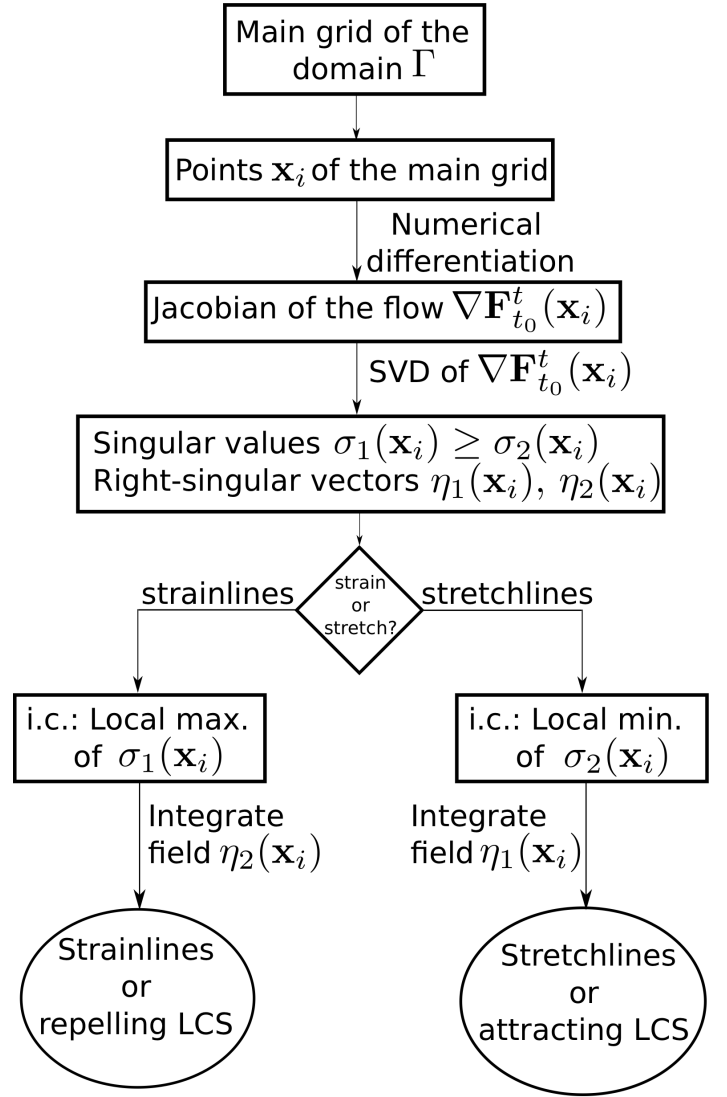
Main grid of the domain $\Gamma$

Points $\mathbf{x}_i$ of the main grid

Numerical differentiation

Jacobian of the flow $\nabla\mathbf{F}_{t_0}^{t}(\mathbf{x}_i)$

SVD of $\nabla\mathbf{F}_{t_0}^{t}(\mathbf{x}_i)$

Singular values $\sigma_1(\mathbf{x}_i) \geq \sigma_2(\mathbf{x}_i)$
Right-singular vectors $\eta_1(\mathbf{x}_i)$, $\eta_2(\mathbf{x}_i)$

strainlines

strain or stretch?

stretchlines

i.c.: Local max. of $\sigma_1(\mathbf{x}_i)$

i.c.: Local min. of $\sigma_2(\mathbf{x}_i)$

Integrate field $\eta_2(\mathbf{x}_i)$

Integrate field $\eta_1(\mathbf{x}_i)$

Strainlines or repelling LCS

Stretchlines or attracting LCS